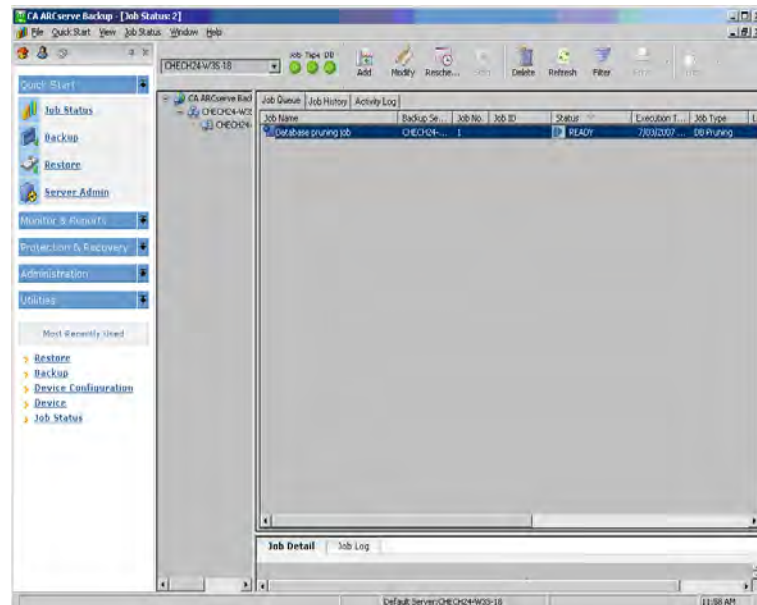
CA ARCserve Backup - [Job Status: 2]
File Quick Start View Job Status Window Help

CHECH24-W3S-18
Job Tape DB
Add Modify Resche... Stop Delete Refresh Filter Print Help

Quick Start
Job Status
Backup
Restore
Server Admin
Monitor & Reports
Protection & Recovery
Administration
Utilities
Most Recently Used
Restore
Backup
Device Configuration
Device
Job Status

CA ARCserve Bad
CHECH24-W3S
CHECH24-

Job Queue | Job History | Activity Log

| Job Name | Backup Se... | Job No. | Job ID | Status | Execution T... | Job Type |
|---|---|---|---|---|---|---|
| Database pruning job | CHECH24-... | 1 | | READY | 7/03/2007 ... | DB Pruning |

Job Detail | Job Log

Default Server:CHECH24-W3S-18
11:58 AM